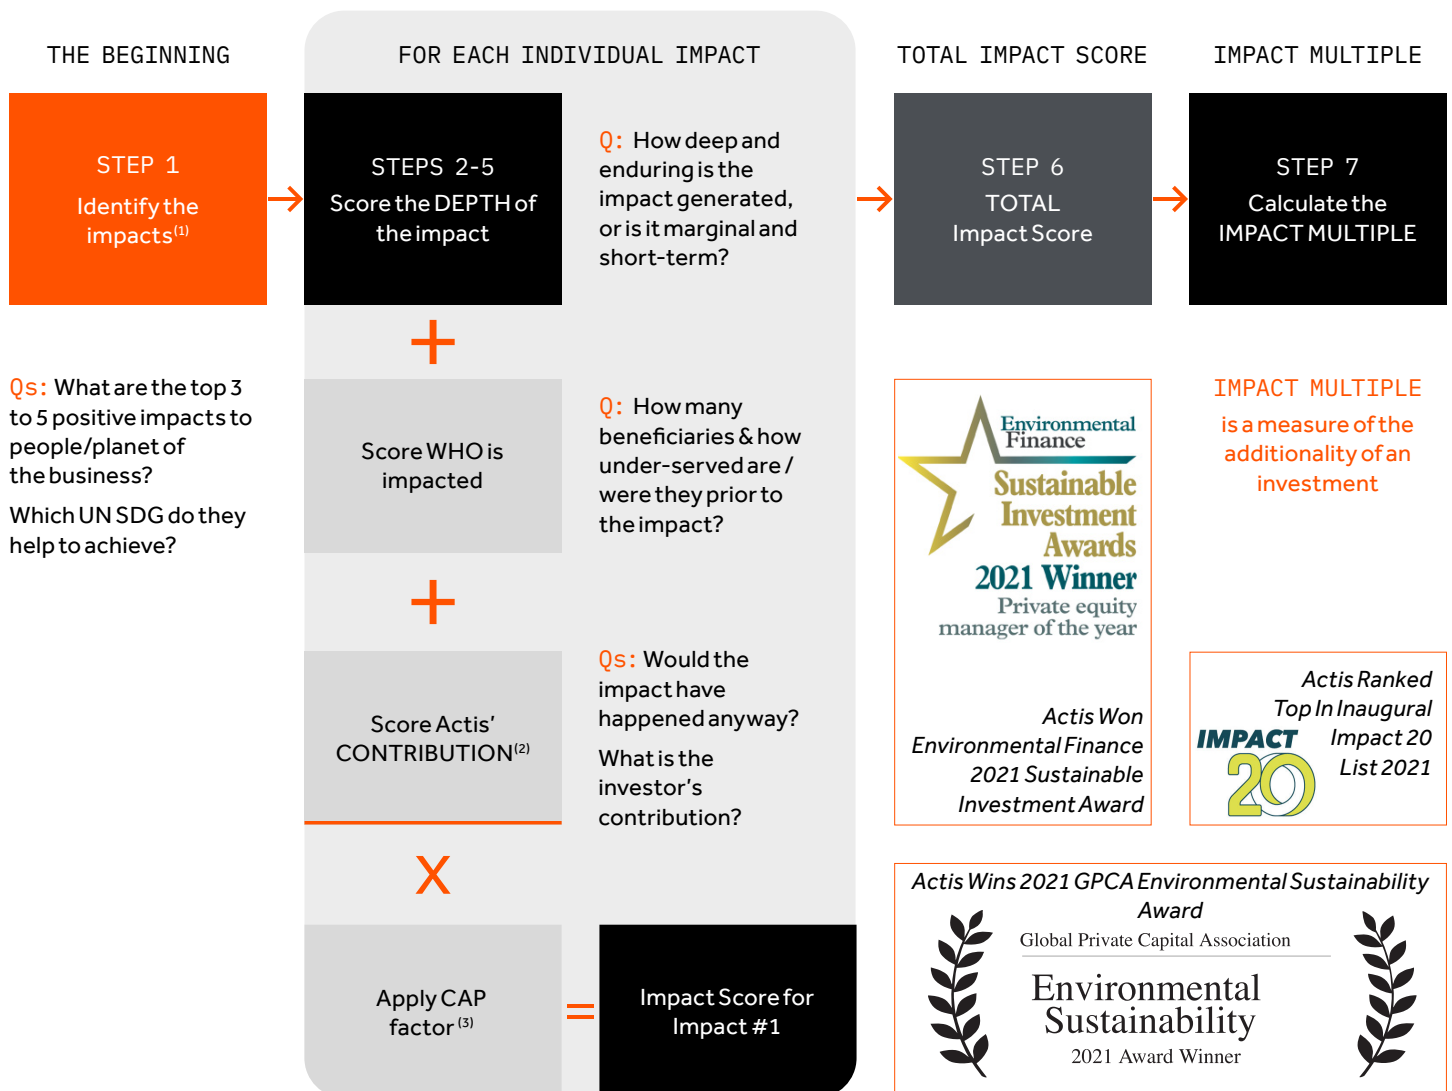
THE BEGINNING

FOR EACH INDIVIDUAL IMPACT

TOTAL IMPACT SCORE

IMPACT MULTIPLE

STEP 1
Identify the impacts$^{(1)}$

STEPS 2-5
Score the DEPTH of the impact

Q: How deep and enduring is the impact generated, or is it marginal and short-term?

STEP 6
TOTAL
Impact Score

STEP 7
Calculate the IMPACT MULTIPLE

+

Qs: What are the top 3 to 5 positive impacts to people/planet of the business?

Which UN SDG do they help to achieve?

Score WHO is impacted

Q: How many beneficiaries & how under-served are / were they prior to the impact?

Environmental Finance
Sustainable Investment Awards
2021 Winner
Private equity manager of the year

IMPACT MULTIPLE
is a measure of the additionality of an investment

+

Score Actis' CONTRIBUTION$^{(2)}$

Qs: Would the impact have happened anyway?

What is the investor's contribution?

Actis Won Environmental Finance 2021 Sustainable Investment Award

IMPACT 20

Actis Ranked Top In Inaugural Impact 20 List 2021

X

Actis Wins 2021 GPCA Environmental Sustainability Award

Global Private Capital Association
Environmental Sustainability
2021 Award Winner

Apply CAP factor$^{(3)}$

=

Impact Score for Impact #1